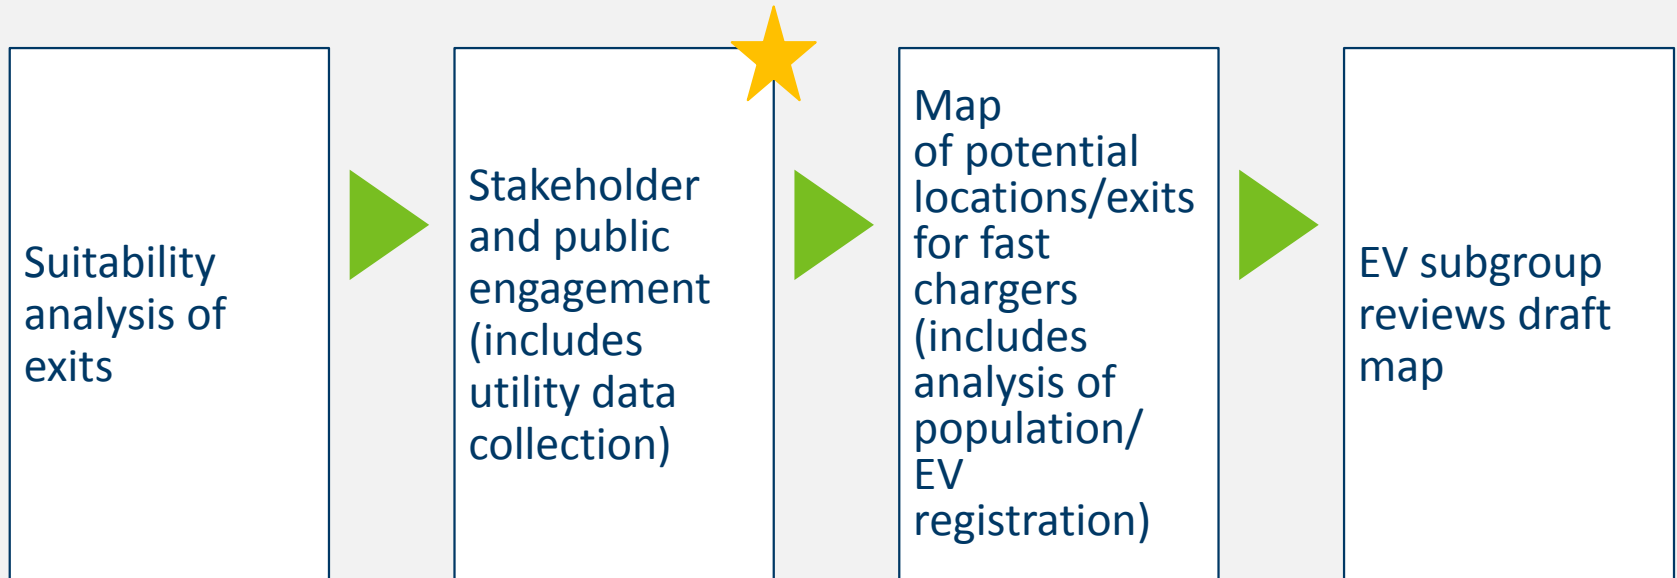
Suitability analysis of exits

Stakeholder and public engagement (includes utility data collection)

Map of potential locations/exits for fast chargers (includes analysis of population/ EV registration)

EV subgroup reviews draft map